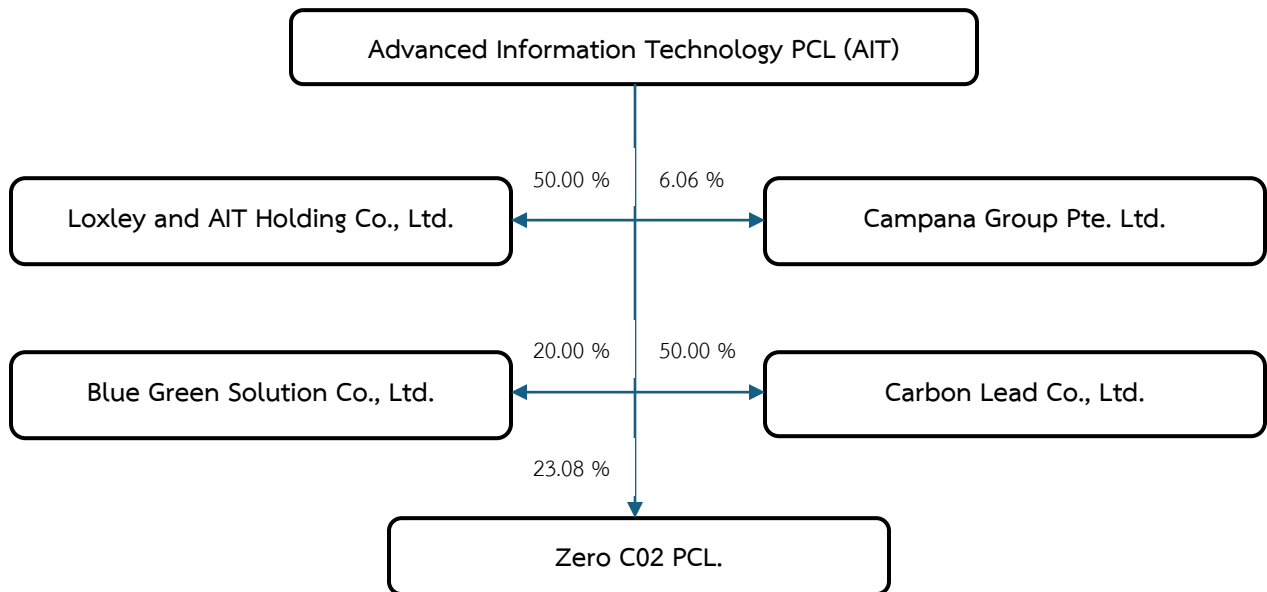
Advanced Information Technology PCL (AIT)

50.00 %

6.06 %

Loxley and AIT Holding Co., Ltd.

Campana Group Pte. Ltd.

20.00 %

50.00 %

Blue Green Solution Co., Ltd.

Carbon Lead Co., Ltd.

23.08 %

Zero C02 PCL.